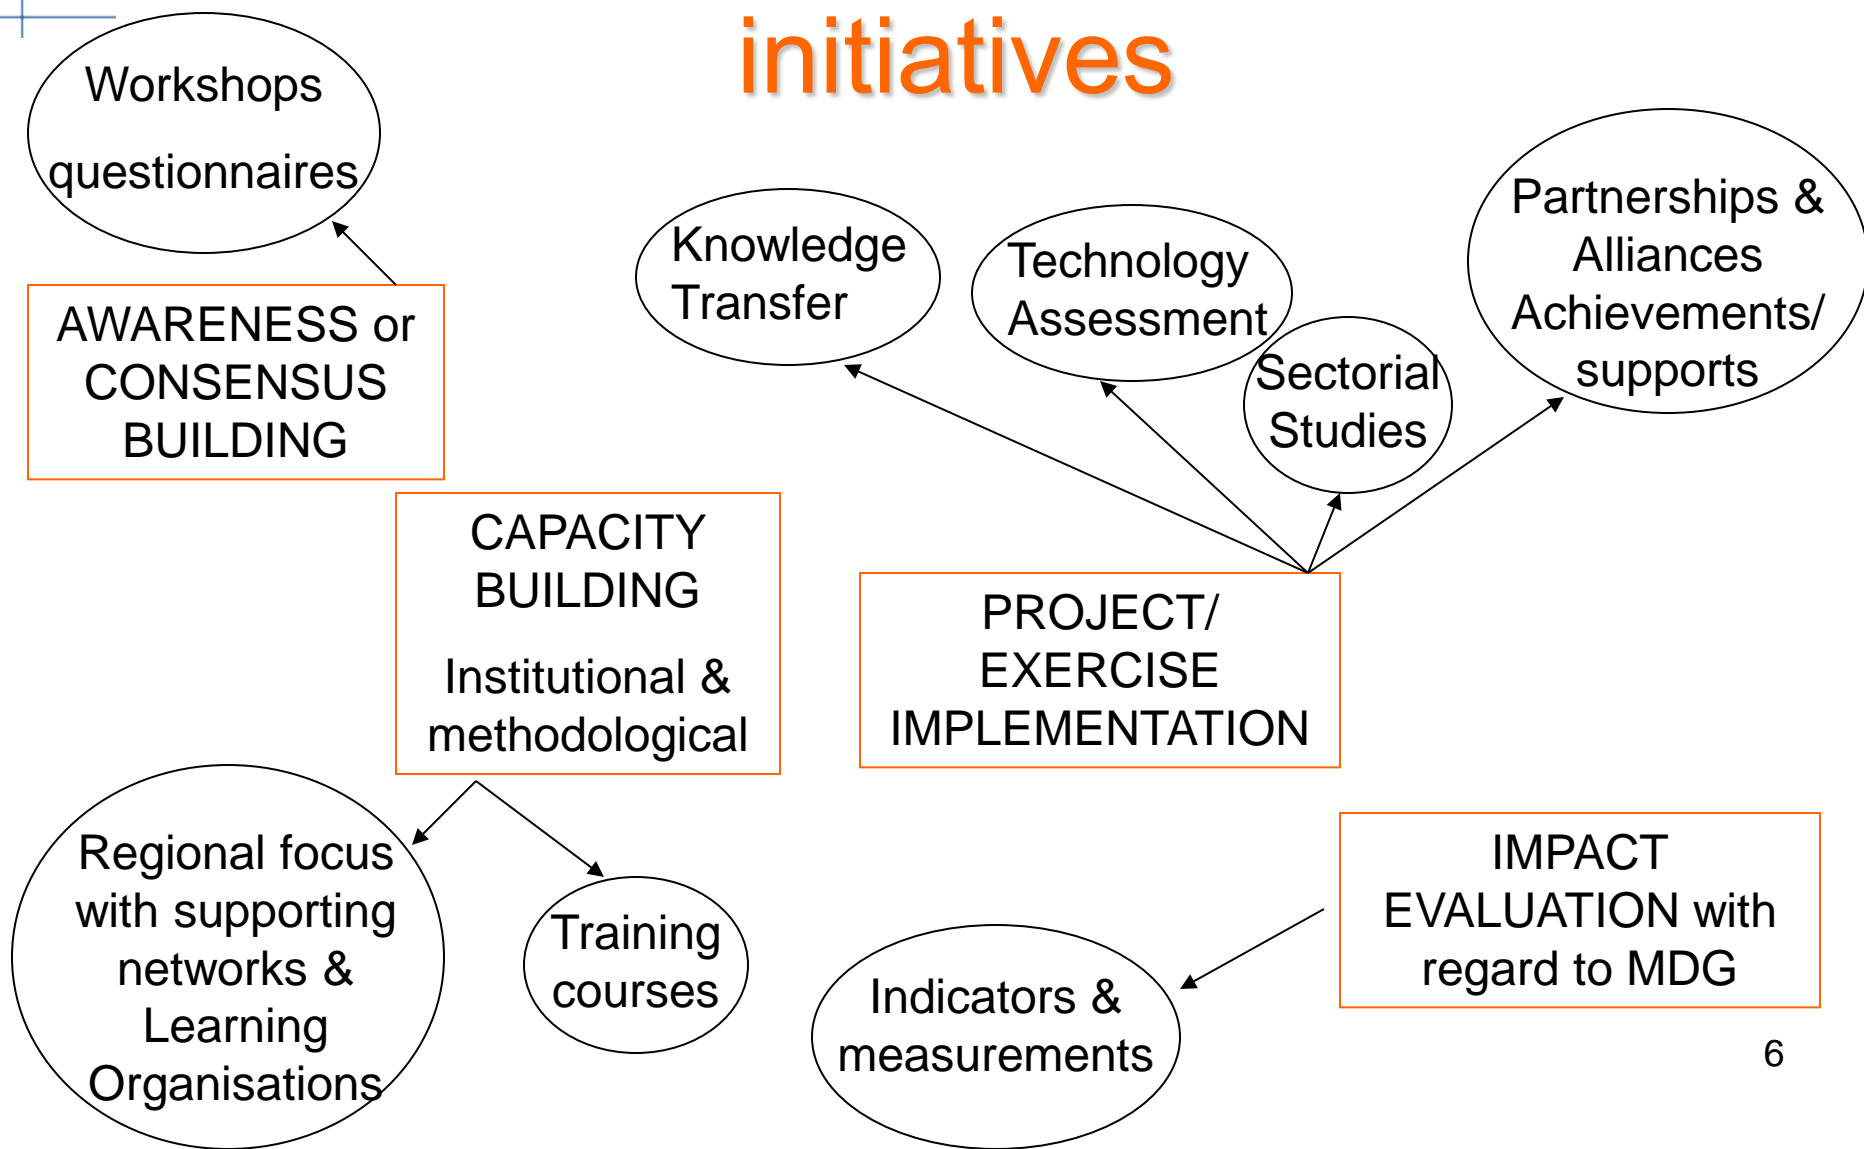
initiatives

Workshops

questionnaires

AWARENESS or CONSENSUS BUILDING

Knowledge Transfer

Technology Assessment

Sectorial Studies

Partnerships & Alliances Achievements/ supports

CAPACITY BUILDING

Institutional & methodological

PROJECT/ EXERCISE IMPLEMENTATION

Regional focus with supporting networks & Learning Organisations

Training courses

Indicators & measurements

IMPACT EVALUATION with regard to MDG

6